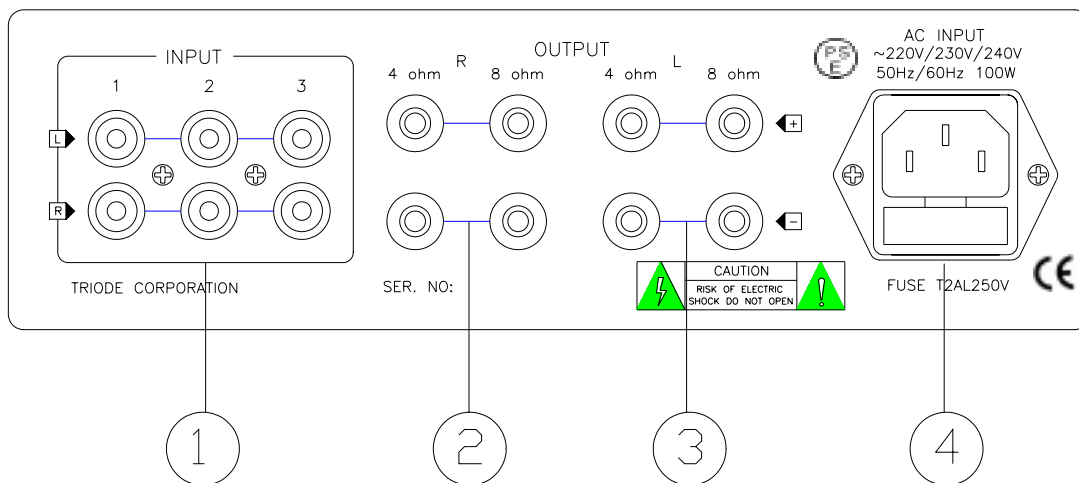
INPUT
1 2 3
L
R
TRIODE CORPORATION

OUTPUT
R
4 ohm 8 ohm
L
4 ohm 8 ohm
+
−
SER. NO:

CAUTION
RISK OF ELECTRIC SHOCK DO NOT OPEN

PSE

AC INPUT
~220V/230V/240V
50Hz/60Hz 100W

FUSE T2AL250V

CE

1
2
3
4